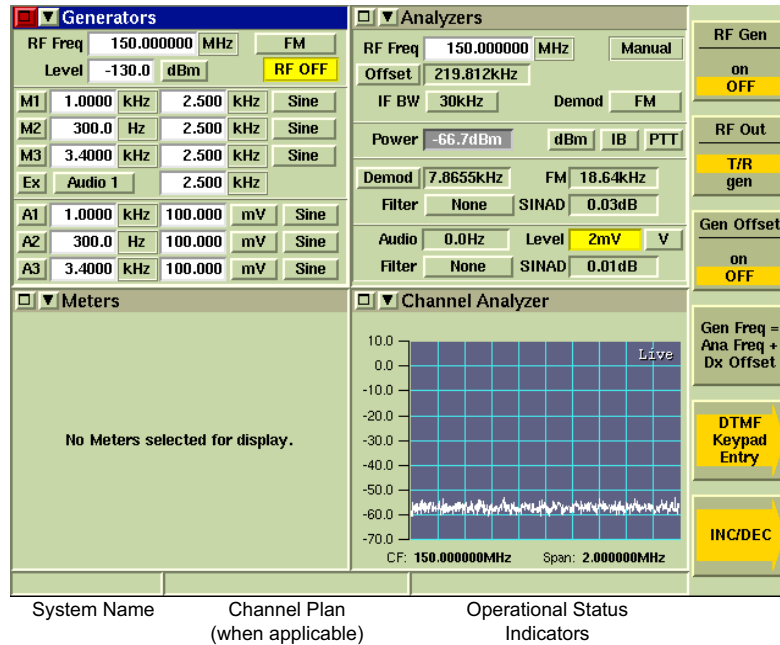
Generators

RF Freq 150.000000 MHz FM
Level -130.0 dBm RF OFF

M1 1.0000 kHz 2.500 kHz Sine
M2 300.0 Hz 2.500 kHz Sine
M3 3.4000 kHz 2.500 kHz Sine
Ex Audio 1 2.500 kHz

A1 1.0000 kHz 100.000 mV Sine
A2 300.0 Hz 100.000 mV Sine
A3 3.4000 kHz 100.000 mV Sine

Analyzers

RF Freq 150.000000 MHz Manual
Offset 219.812kHz
IF BW 30kHz Demod FM

Power -66.7dBm dBm IB PTT

Demod 7.8655kHz FM 18.64kHz
Filter None SINAD 0.03dB

Audio 0.0Hz Level 2mV V
Filter None SINAD 0.01dB

RF Gen
on
OFF

RF Out
T/R
gen

Gen Offset
on
OFF

Gen Freq = Ana Freq + Dx Offset

DTMF Keypad Entry

INC/DEC

Meters

No Meters selected for display.

Channel Analyzer

Live

10.0
0.0
-10.0
-20.0
-30.0
-40.0
-50.0
-60.0
-70.0

CF: 150.000000MHz Span: 2.000000MHz

System Name

Channel Plan (when applicable)

Operational Status Indicators